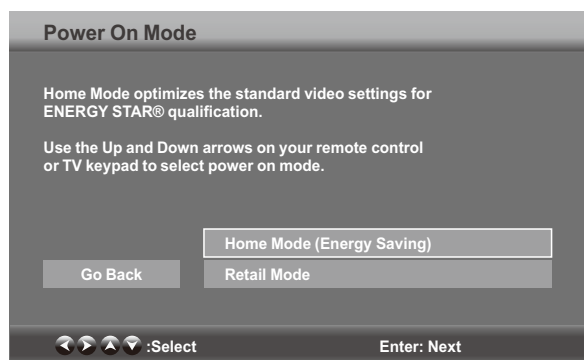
Power On Mode

Home Mode optimizes the standard video settings for ENERGY STAR® qualification.

Use the Up and Down arrows on your remote control or TV keypad to select power on mode.

Home Mode (Energy Saving)

Go Back

Retail Mode

:Select

Enter: Next